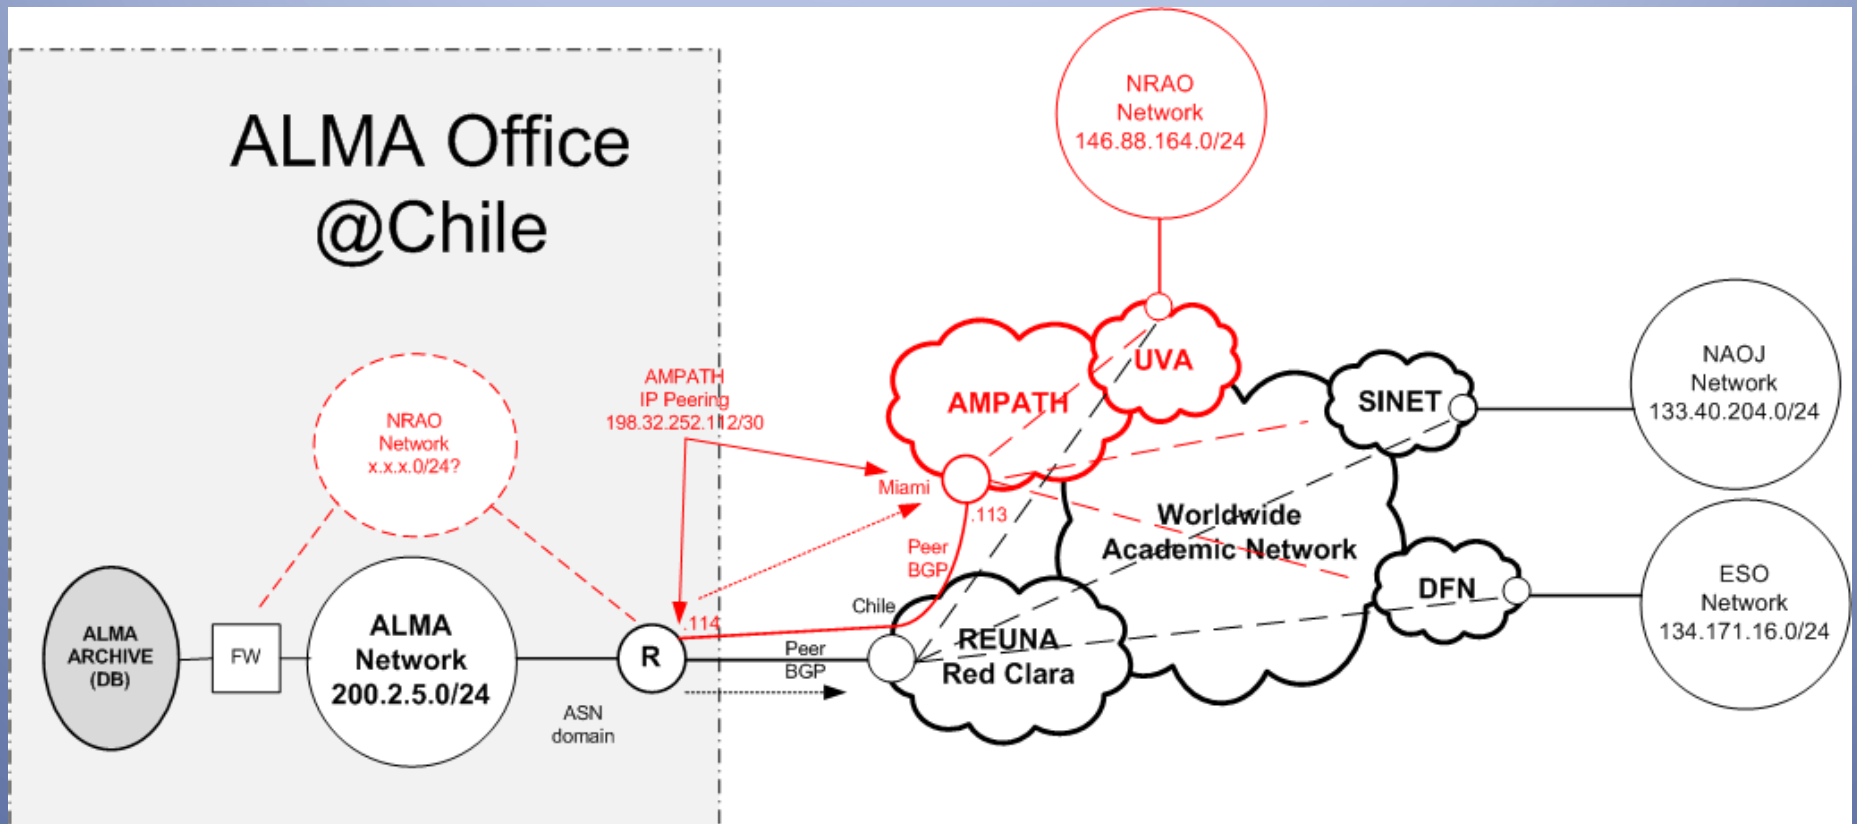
ALMA Office @Chile

NRAO Network 146.88.164.0/24

UVA

AMPATH

SINET

NAOJ Network 133.40.204.0/24

AMPATH IP Peering 198.32.252.112/30

NRAO Network x.x.x.0/24?

Miami

.113

Worldwide Academic Network

Peer BGP

DFN

ESO Network 134.171.16.0/24

Chile

.114

ALMA ARCHIVE (DB)

FW

ALMA Network 200.2.5.0/24

R

Peer BGP

REUNA Red Clara

ASN domain